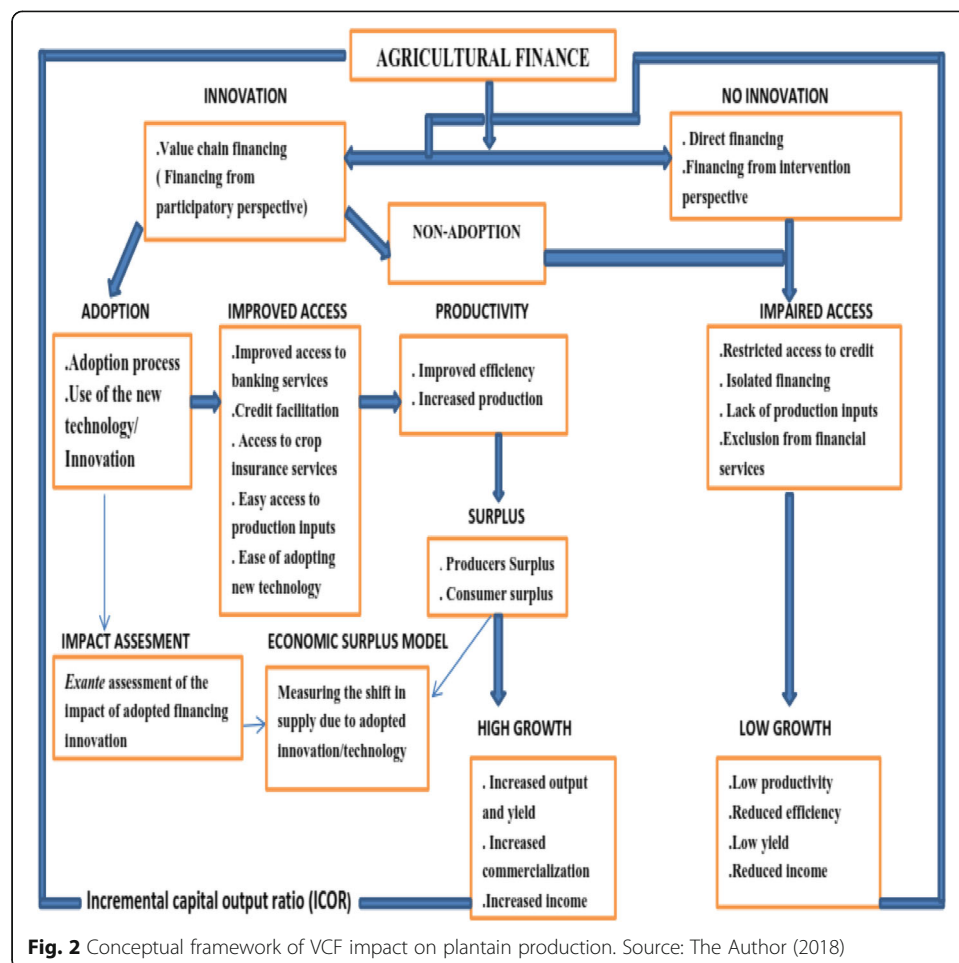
AGRICULTURAL FINANCE

INNOVATION

.Value chain financing ( Financing from participatory perspective)

NO INNOVATION

. Direct financing
.Financing from intervention perspective

NON-ADOPTION

ADOPTION

.Adoption process
.Use of the new technology/ Innovation

IMPROVED ACCESS

.Improved access to banking services
.Credit facilitation
. Access to crop insurance services
. Easy access to production inputs
. Ease of adopting new technology

PRODUCTIVITY

. Improved efficiency
. Increased production

IMPAIRED ACCESS

.Restricted access to credit
. Isolated financing
. Lack of production inputs
.Exclusion from financial services

SURPLUS

. Producers Surplus
. Consumer surplus

IMPACT ASSESMENT

*Exante* assessment of the impact of adopted financing innovation

ECONOMIC SURPLUS MODEL

Measuring the shift in supply due to adopted innovation/technology

HIGH GROWTH

. Increased output and yield
. Increased commercialization
.Increased income

LOW GROWTH

.Low productivity
.Reduced efficiency
.Low yield
.Reduced income

Incremental capital output ratio (ICOR)

Fig. 2 Conceptual framework of VCF impact on plantain production. Source: The Author (2018)